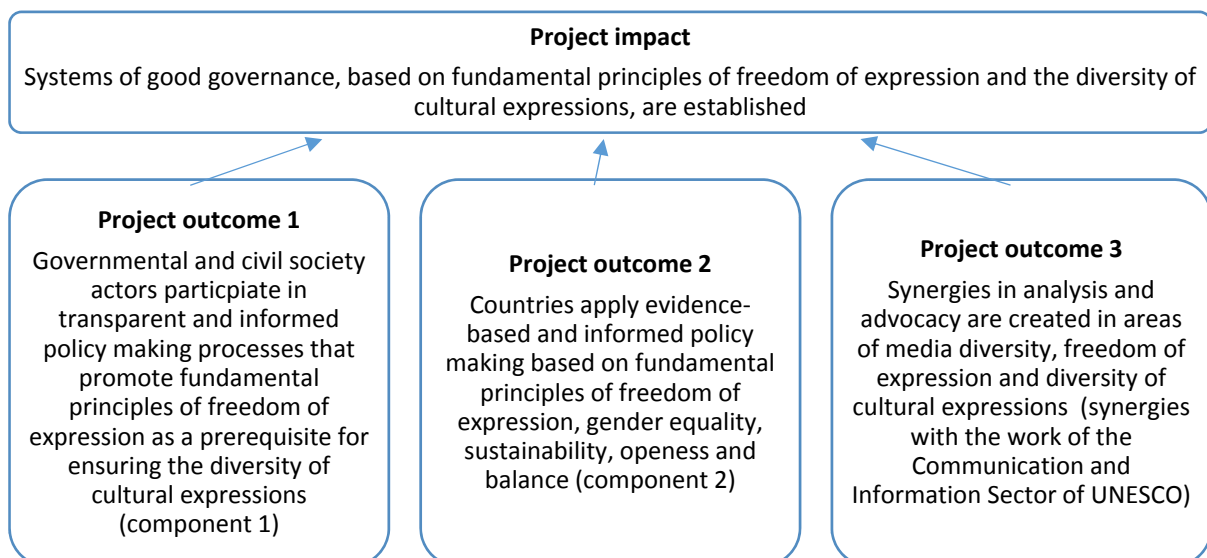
**Project impact**

Systems of good governance, based on fundamental principles of freedom of expression and the diversity of cultural expressions, are established

**Project outcome 1**

Governmental and civil society actors participate in transparent and informed policy making processes that promote fundamental principles of freedom of expression as a prerequisite for ensuring the diversity of cultural expressions (component 1)

**Project outcome 2**

Countries apply evidence-based and informed policy making based on fundamental principles of freedom of expression, gender equality, sustainability, openess and balance (component 2)

**Project outcome 3**

Synergies in analysis and advocacy are created in areas of media diversity, freedom of expression and diversity of cultural expressions (synergies with the work of the Communication and Information Sector of UNESCO)